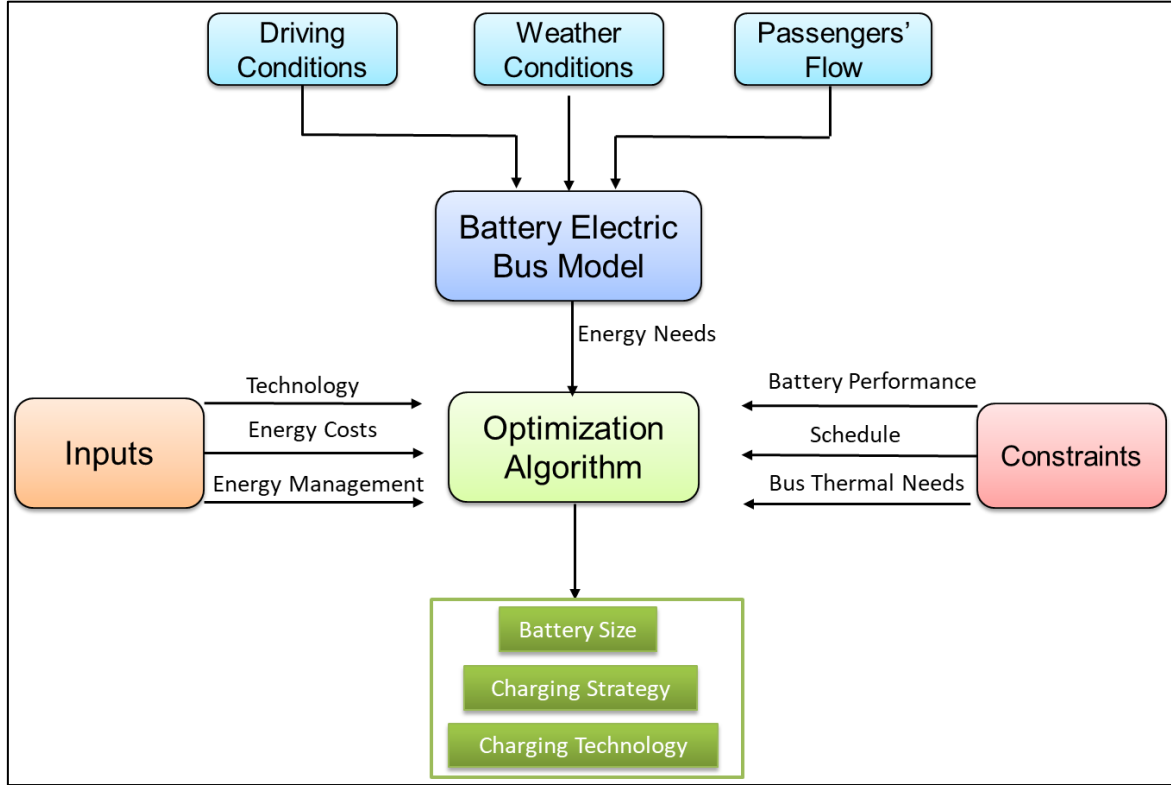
Driving Conditions

Weather Conditions

Passengers' Flow

Battery Electric Bus Model

Energy Needs

Technology

Energy Costs

Energy Management

Inputs

Optimization Algorithm

Battery Performance

Schedule

Bus Thermal Needs

Constraints

Battery Size

Charging Strategy

Charging Technology